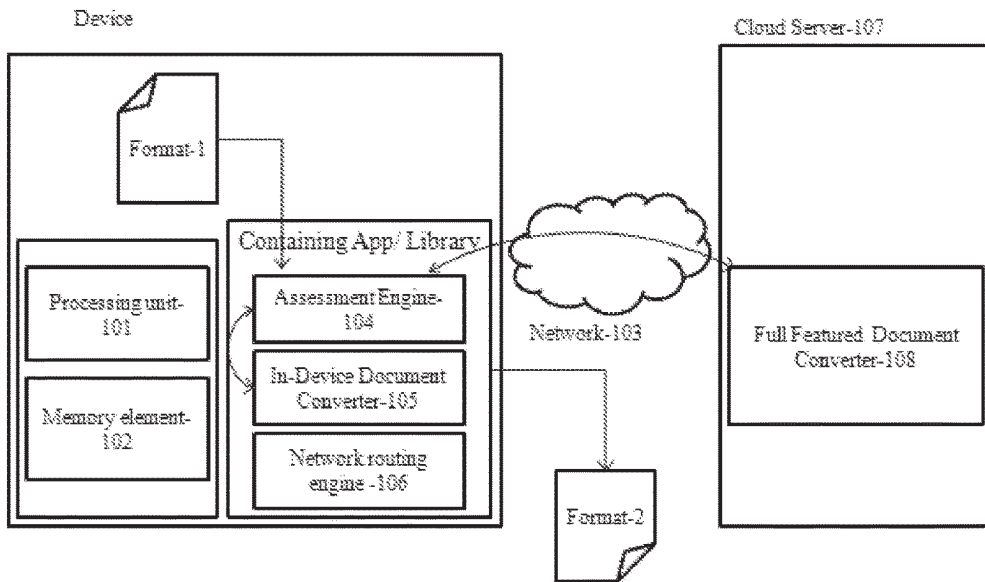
Device

Cloud Server-107

Format-1

Containing App/ Library

Processing unit-101

Memory element-102

Assessment Engine-104

In-Device Document Converter-105

Network routing engine -106

Network-103

Full Featured Document Converter-108

Format-2